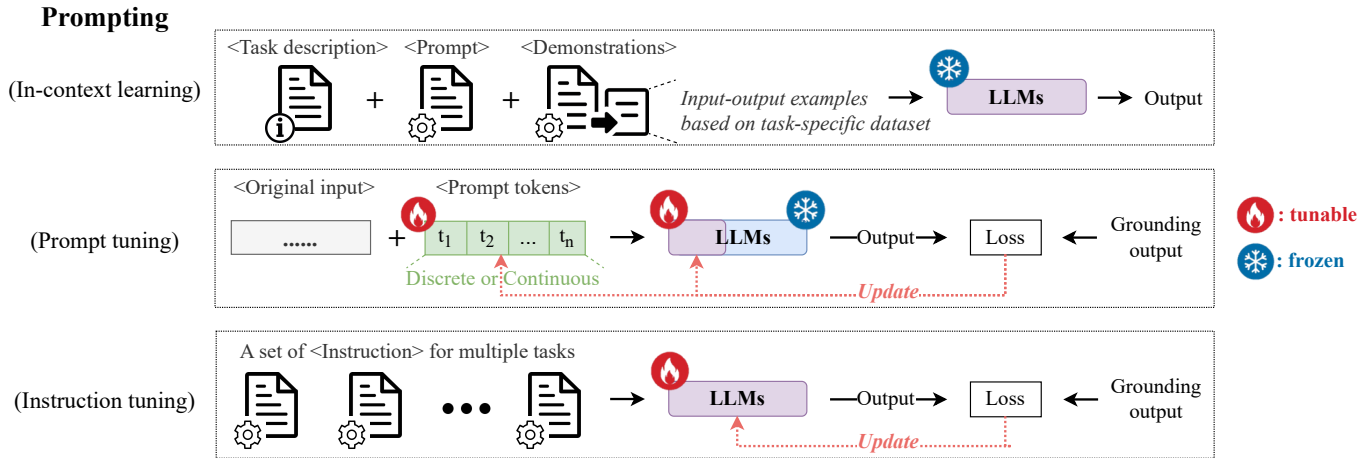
Prompting

(In-context learning)

<Task description> + <Prompt> + <Demonstrations>

Input-output examples based on task-specific dataset → LLMs → Output

(Prompt tuning)

<Original input> + <Prompt tokens>

...... + $t_1$ $t_2$ ... $t_n$ → LLMs —Output→ Loss ← Grounding output

Discrete or Continuous

Update

: tunable

: frozen

(Instruction tuning)

A set of <Instruction> for multiple tasks

••• → LLMs —Output→ Loss ← Grounding output

Update